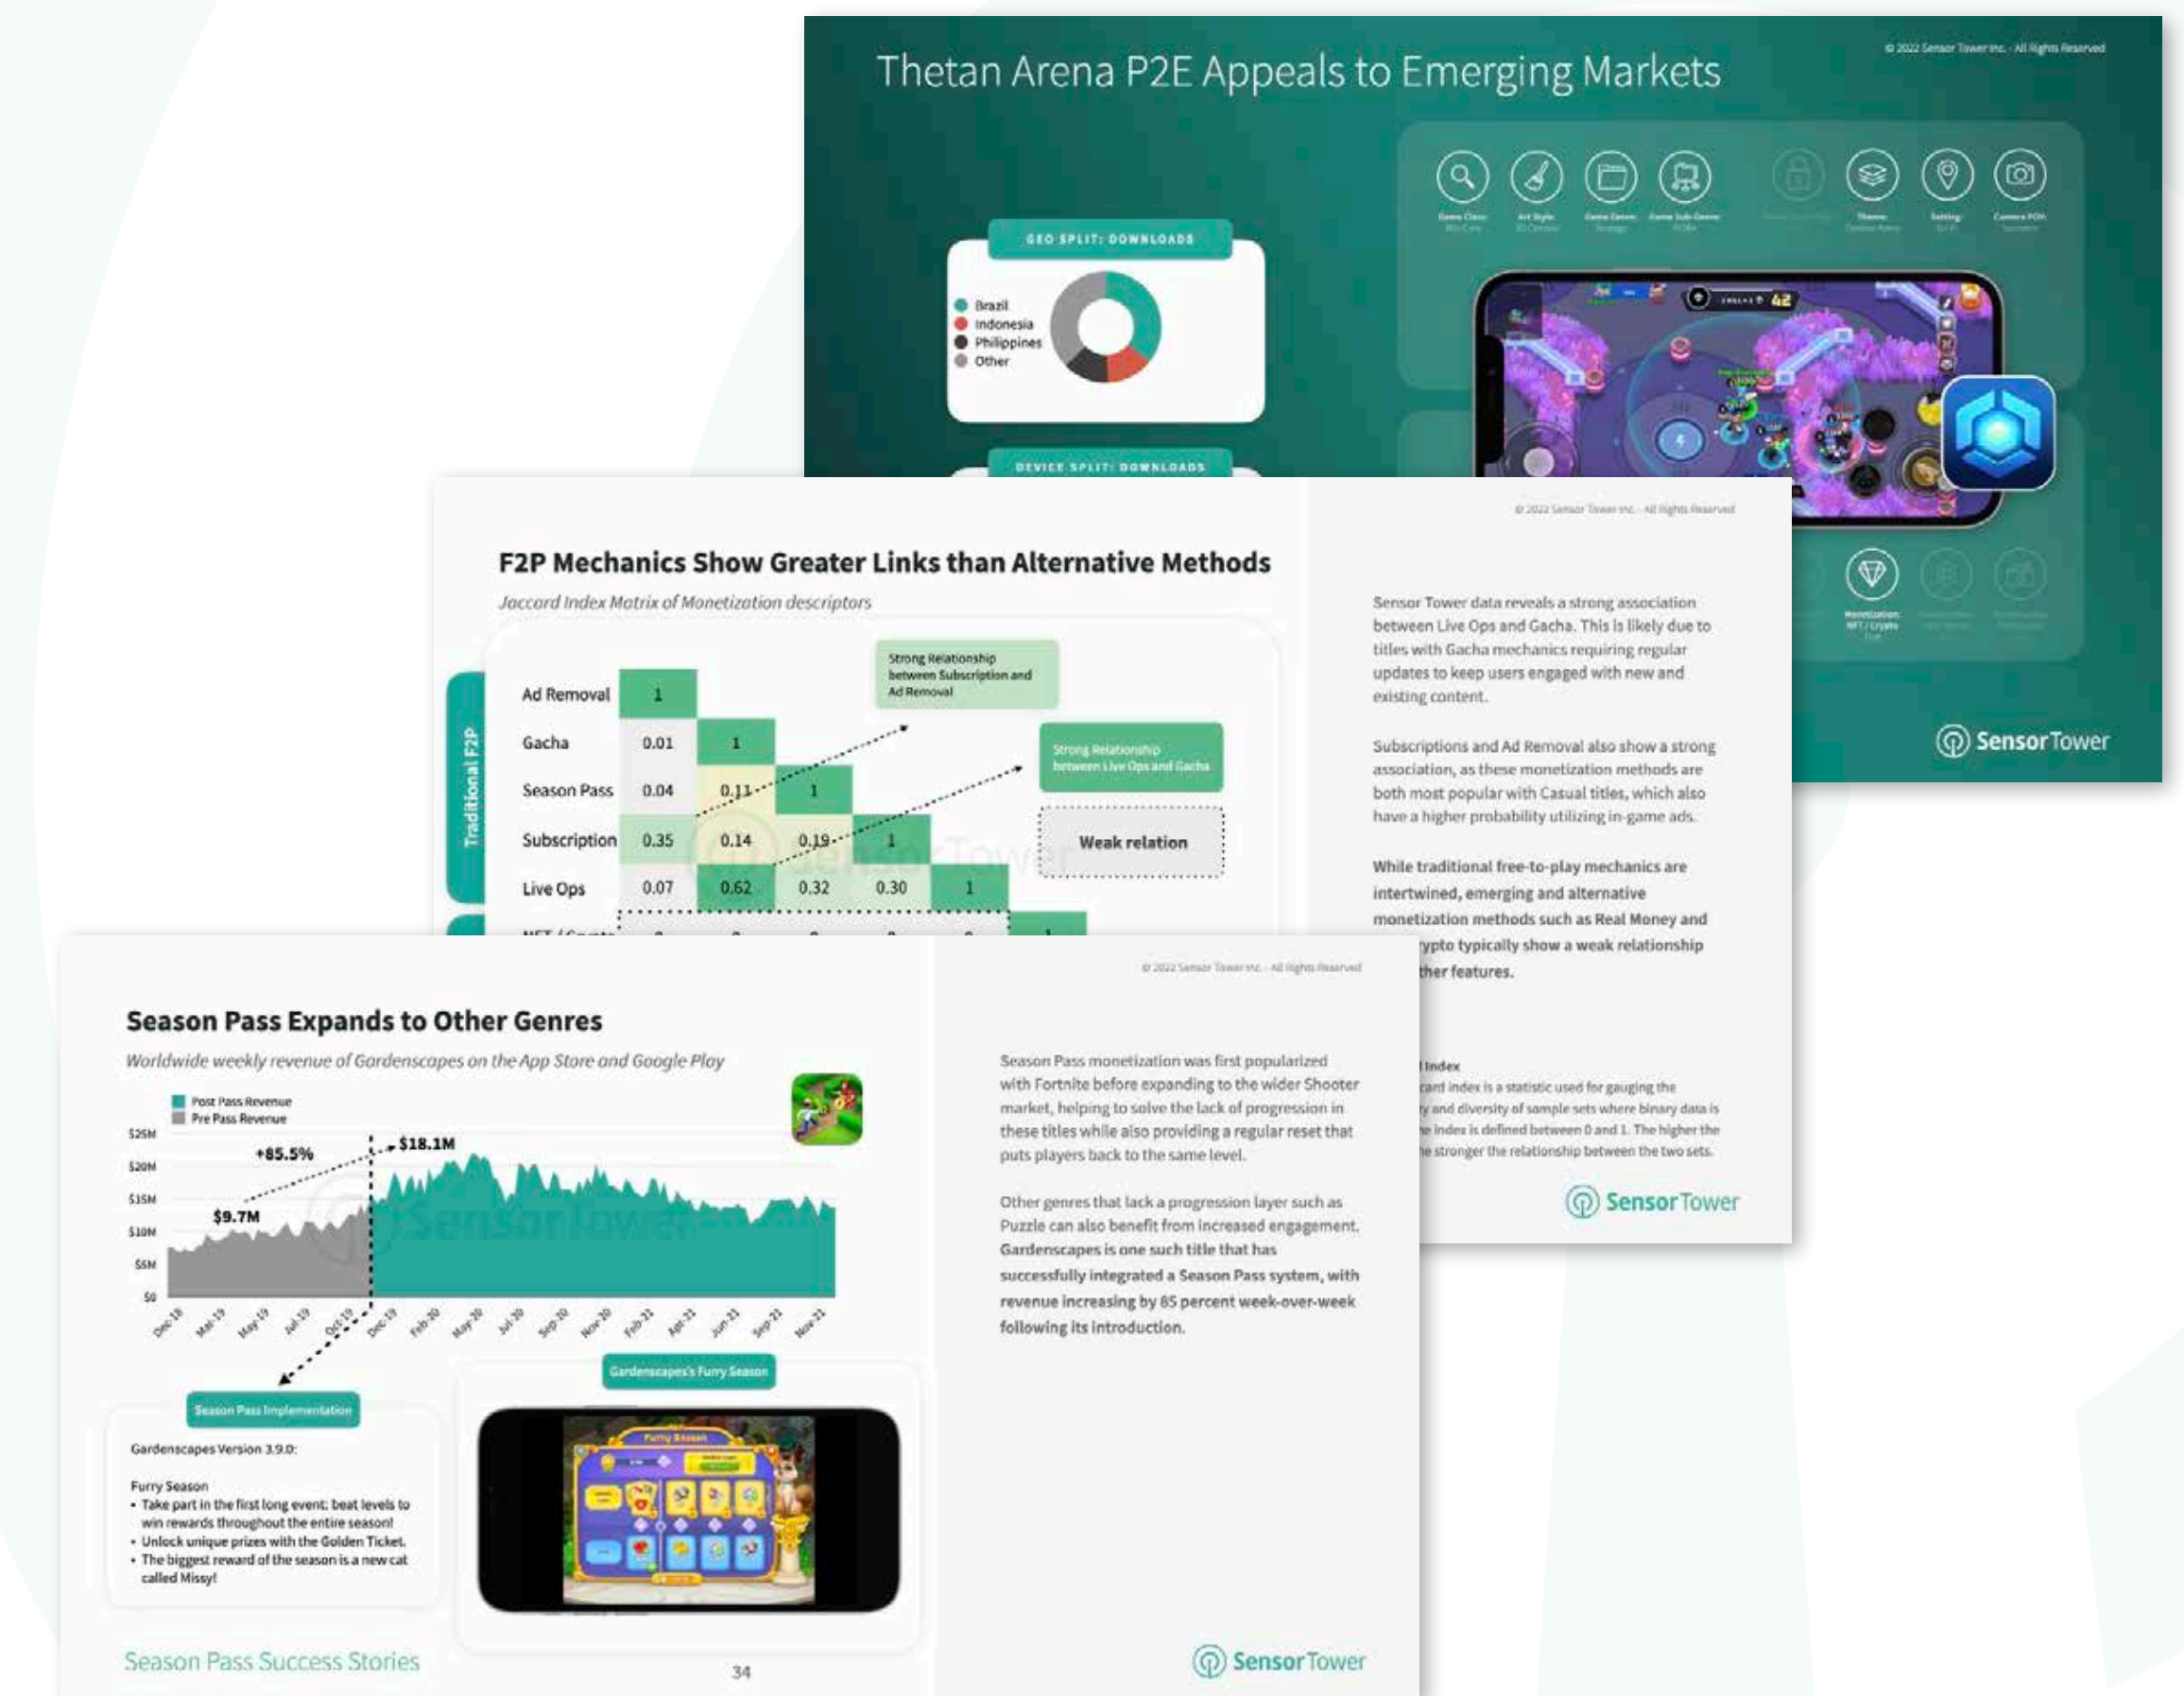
Thetan Arena P2E Appeals to Emerging Markets

© 2022 Sensor Tower Inc. - All Rights Reserved

GEO SPLIT: DOWNLOADS

Brazil
Indonesia
Philippines
Other

DEVICE SPLIT: DOWNLOADS

Game Class: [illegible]
Art Style: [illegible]
Game Genre: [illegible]
Game Sub-Genre: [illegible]
Theme: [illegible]
Setting: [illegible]
Camera POV: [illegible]
Monetization: NFT / Crypto

Sensor Tower

© 2022 Sensor Tower Inc. - All Rights Reserved

F2P Mechanics Show Greater Links than Alternative Methods

Jaccard Index Matrix of Monetization descriptors

Traditional F2P

| | | | | | | |
|---|---|---|---|---|---|---|
| Ad Removal | 1 | | | | | |
| Gacha | 0.01 | 1 | | | | |
| Season Pass | 0.04 | 0.11 | 1 | | | |
| Subscription | 0.35 | 0.14 | 0.19 | 1 | | |
| Live Ops | 0.07 | 0.62 | 0.32 | 0.30 | 1 | |
| NFT / Crypto | 0 | 0 | 0 | 0 | 0 | 1 |

Strong Relationship between Subscription and Ad Removal

Strong Relationship between Live Ops and Gacha

Weak relation

Sensor Tower data reveals a strong association between Live Ops and Gacha. This is likely due to titles with Gacha mechanics requiring regular updates to keep users engaged with new and existing content.

Subscriptions and Ad Removal also show a strong association, as these monetization methods are both most popular with Casual titles, which also have a higher probability utilizing in-game ads.

While traditional free-to-play mechanics are intertwined, emerging and alternative monetization methods such as Real Money and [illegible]ypto typically show a weak relationship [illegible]ther features.

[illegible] Index
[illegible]card index is a statistic used for gauging the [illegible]y and diversity of sample sets where binary data is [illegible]e index is defined between 0 and 1. The higher the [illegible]e stronger the relationship between the two sets.

Sensor Tower

© 2022 Sensor Tower Inc. - All Rights Reserved

Season Pass Expands to Other Genres

Worldwide weekly revenue of Gardenscapes on the App Store and Google Play

Post Pass Revenue
Pre Pass Revenue

$25M
$20M
$15M
$10M
$5M
$0

+85.5%
$18.1M
$9.7M

Dec-18 Mar-19 May-19 Jul-19 Oct-19 Dec-19 Feb-20 May-20 Jul-20 Sep-20 Nov-20 Feb-21 Apr-21 Jun-21 Sep-21 Nov-21

Season Pass Implementation

Gardenscapes Version 3.9.0:

Furry Season
• Take part in the first long event: beat levels to win rewards throughout the entire season!
• Unlock unique prizes with the Golden Ticket.
• The biggest reward of the season is a new cat called Missy!

Gardenscapes's Furry Season

Furry Season

Season Pass monetization was first popularized with Fortnite before expanding to the wider Shooter market, helping to solve the lack of progression in these titles while also providing a regular reset that puts players back to the same level.

Other genres that lack a progression layer such as Puzzle can also benefit from increased engagement. Gardenscapes is one such title that has successfully integrated a Season Pass system, with revenue increasing by 85 percent week-over-week following its introduction.

Season Pass Success Stories

34

Sensor Tower